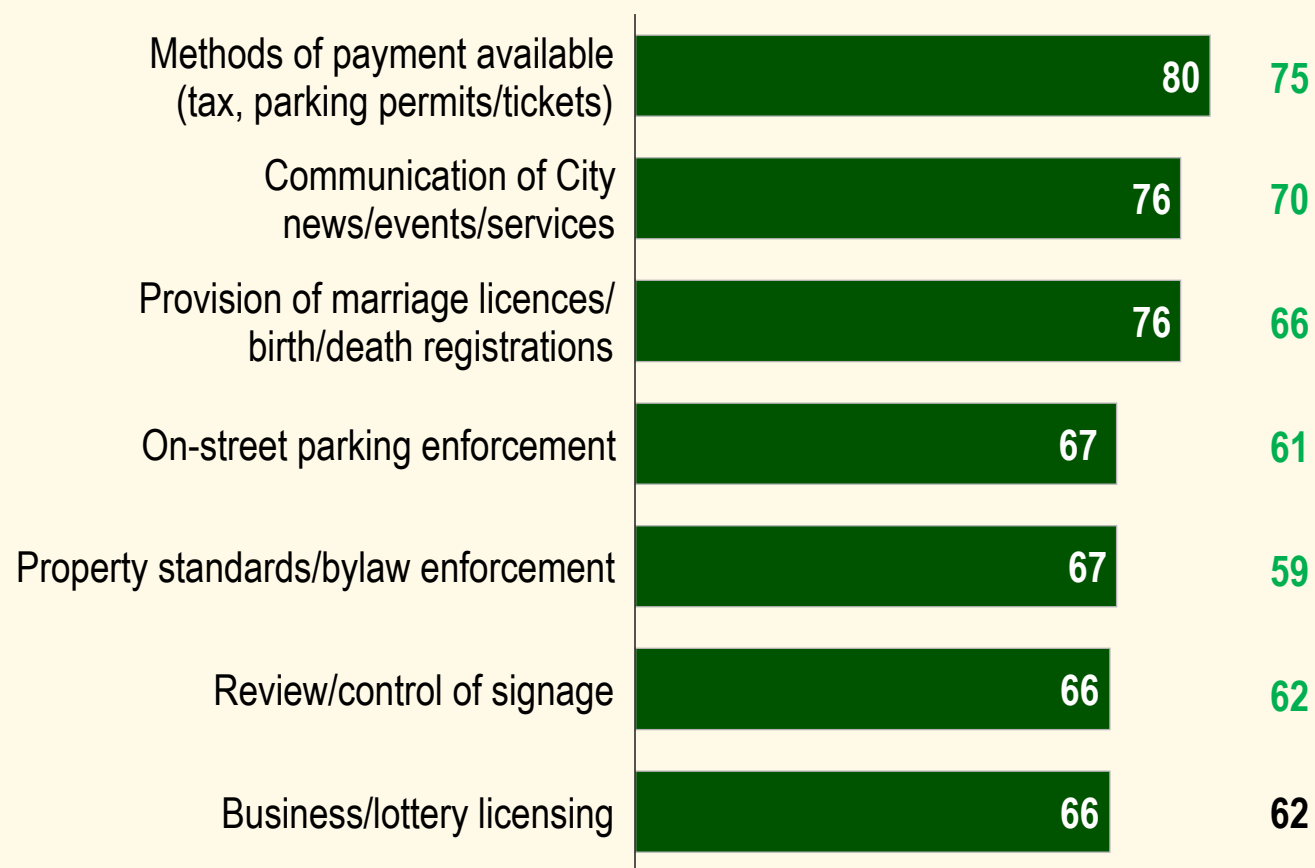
Methods of payment available (tax, parking permits/tickets) 80 75

Communication of City news/events/services 76 70

Provision of marriage licences/ birth/death registrations 76 66

On-street parking enforcement 67 61

Property standards/bylaw enforcement 67 59

Review/control of signage 66 62

Business/lottery licensing 66 62